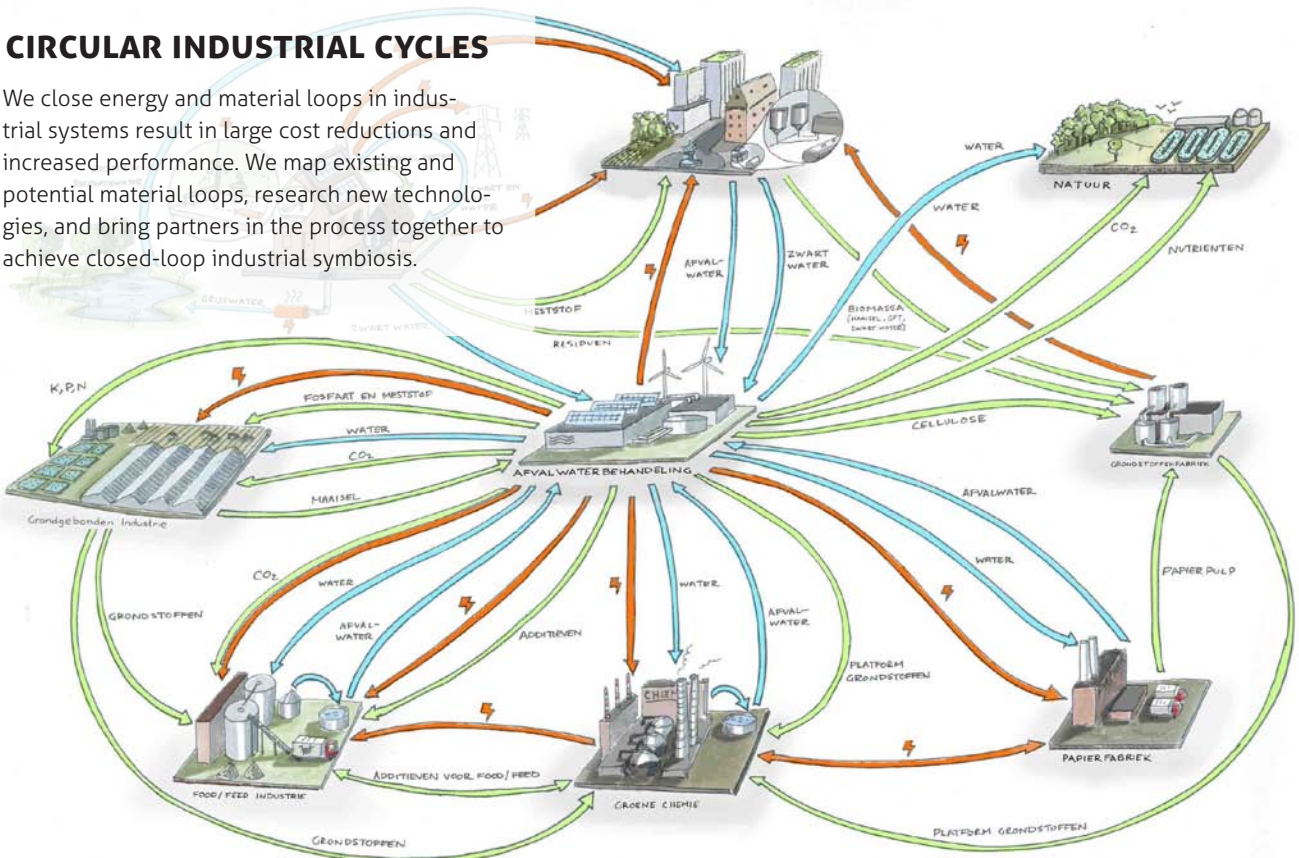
CIRCULAR INDUSTRIAL CYCLES

We close energy and material loops in industrial systems result in large cost reductions and increased performance. We map existing and potential material loops, research new technologies, and bring partners in the process together to achieve closed-loop industrial symbiosis.

WATER
NATUUR
WATER
$CO_2$
NUTRIENTEN
AFVAL-WATER
ZWART WATER
MESTSTOF
BIOMASSA (MAAISEL, GFT, ZWART WATER)
RESIDUEN
GRIJSWATER
ZWART WATER
K,P,N
FOSFAAT EN MESTSTOF
WATER
$CO_2$
MAAISEL
CELLULOSE
AFVALWATERBEHANDELING
GRONDSTOFFENFABRIEK
Grondgebonden Industrie
AFVALWATER
WATER
$CO_2$
WATER
AFVAL-WATER
ADDITIEVEN
WATER
AFVAL-WATER
PAPIER PULP
GRONDSTOFFEN
PLATFORM GRONDSTOFFEN
CHEM
ADDITIEVEN VOOR FOOD/FEED
FOOD/FEED INDUSTRIE
GROENE CHEMIE
PAPIERFABRIEK
GRONDSTOFFEN
PLATFORM GRONDSTOFFEN